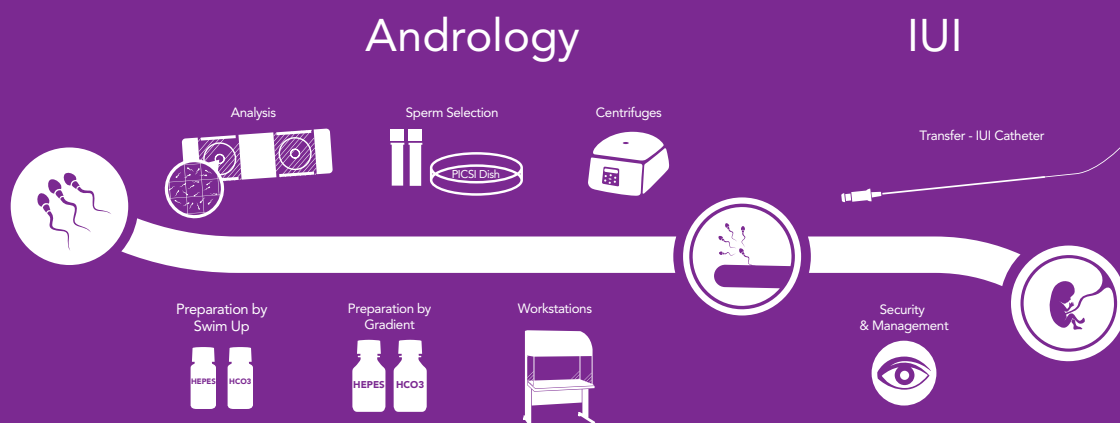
Andrology

IUI

Analysis

Sperm Selection

PICSI Dish

Centrifuges

Transfer - IUI Catheter

Preparation by Swim Up

HEPES HCO3

Preparation by Gradient

HEPES HCO3

Workstations

Security & Management